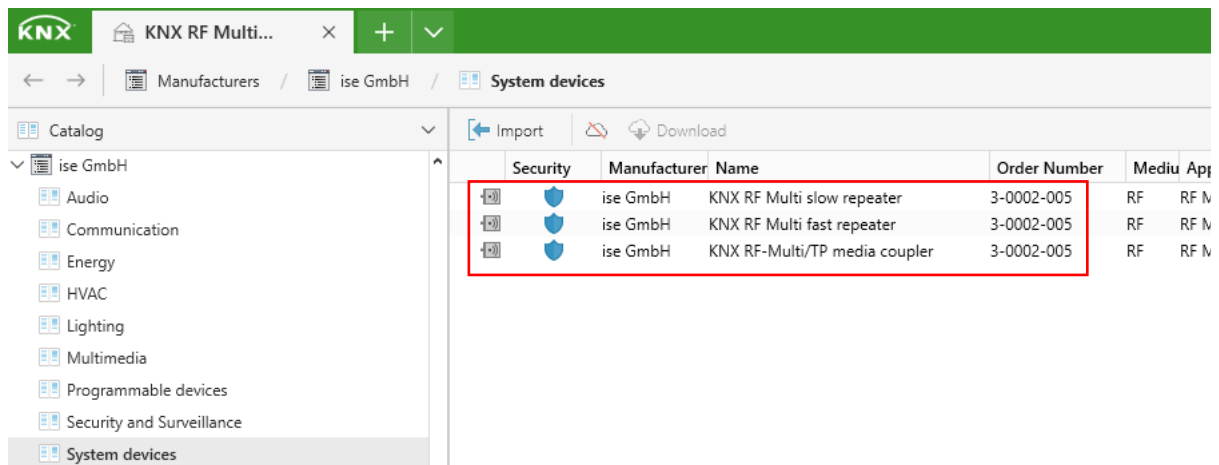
KNX KNX RF Multi... × + 

← → Manufacturers / ise GmbH / System devices

Catalog

ise GmbH
Audio
Communication
Energy
HVAC
Lighting
Multimedia
Programmable devices
Security and Surveillance
System devices

Import Download

| | Security | Manufacturer | Name | Order Number | Mediu | App |
|---|---|---|---|---|---|---|
| | | ise GmbH | KNX RF Multi slow repeater | 3-0002-005 | RF | RF M |
| | | ise GmbH | KNX RF Multi fast repeater | 3-0002-005 | RF | RF M |
| | | ise GmbH | KNX RF-Multi/TP media coupler | 3-0002-005 | RF | RF M |